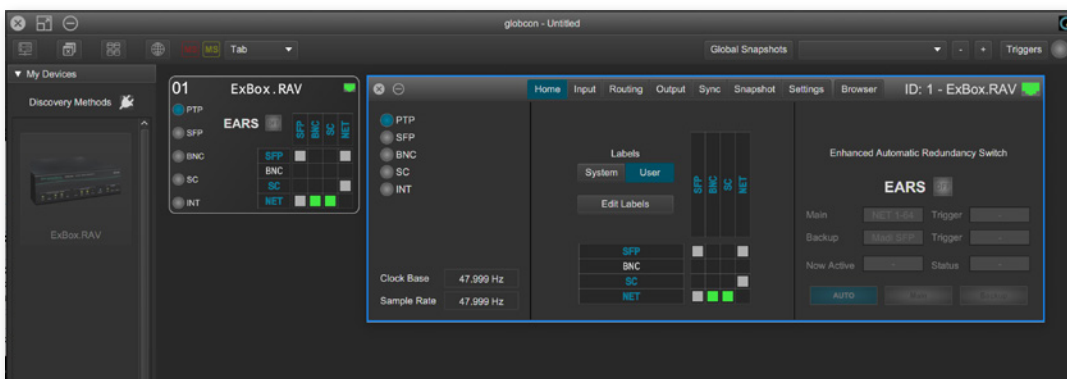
globcon - Untitled

MS Tab

Global Snapshots

Triggers

▼ My Devices

Discovery Methods

ExBox.RAV

01 ExBox.RAV

PTP
SFP
BNC
SC
INT

EARS

SFP BNC SC NET

SFP
BNC
SC
NET

Home Input Routing Output Sync Snapshot Settings Browser ID: 1 - ExBox.RAV

PTP
SFP
BNC
SC
INT

Clock Base 47,999 Hz
Sample Rate 47,999 Hz

Labels
System User
Edit Labels

SFP BNC SC NET

SFP
BNC
SC
NET

Enhanced Automatic Redundancy Switch

EARS

Main NET 1-64 Trigger
Backup Madi SFP Trigger
Now Active Status

AUTO